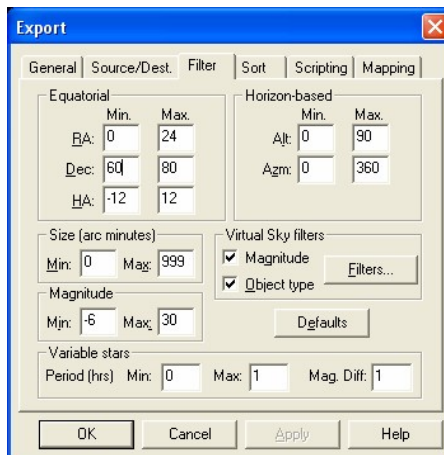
Export

General | Source/Dest. | Filter | Sort | Scripting | Mapping

Equatorial
Min. Max.
RA: 0 24
Dec: 60 80
HA: -12 12

Horizon-based
Min. Max.
Alt: 0 90
Azm: 0 360

Size (arc minutes)
Min: 0 Max: 999

Virtual Sky filters
Magnitude
Object type
Filters...

Magnitude
Min: -6 Max: 30

Defaults

Variable stars
Period (hrs) Min: 0 Max: 1 Mag. Diff: 1

OK Cancel Apply Help